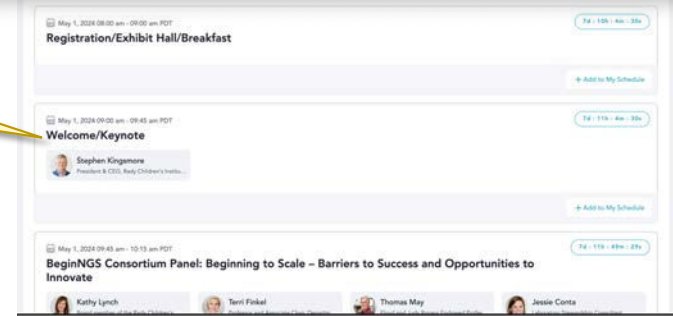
May 1, 2024 08:00 am - 09:00 am PDT
7d : 10h : 4m : 35s
Registration/Exhibit Hall/Breakfast

+ Add to My Schedule

May 1, 2024 09:00 am - 09:45 am PDT
7d : 11h : 4m : 35s
Welcome/Keynote

Stephen Kingsmore
President & CEO, Rady Children's Institu...

+ Add to My Schedule

May 1, 2024 09:45 am - 10:15 am PDT
7d : 11h : 49m : 25s
BeginNGS Consortium Panel: Beginning to Scale – Barriers to Success and Opportunities to Innovate

Kathy Lynch
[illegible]
Terri Finkel
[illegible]
Thomas May
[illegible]
Jessie Conta
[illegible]